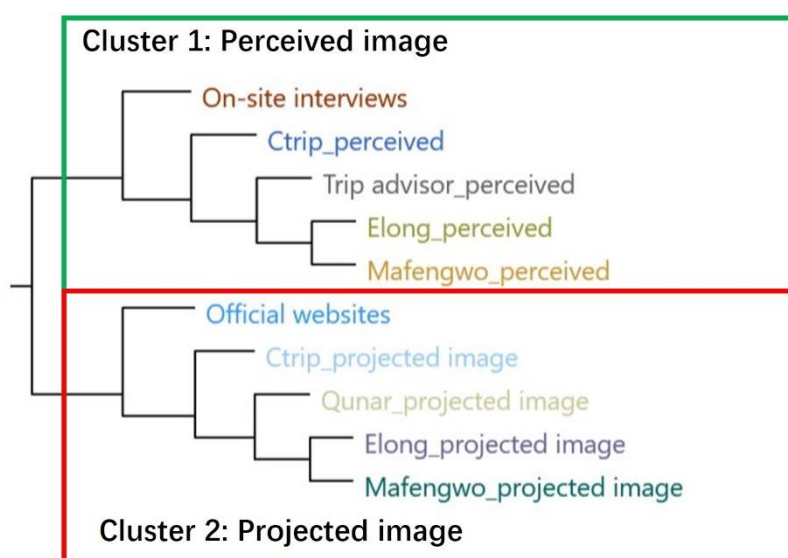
Cluster 1: Perceived image

On-site interviews

Ctrip_perceived

Trip advisor_perceived

Elong_perceived

Mafengwo_perceived

Official websites

Ctrip_projected image

Qunar_projected image

Elong_projected image

Mafengwo_projected image

Cluster 2: Projected image